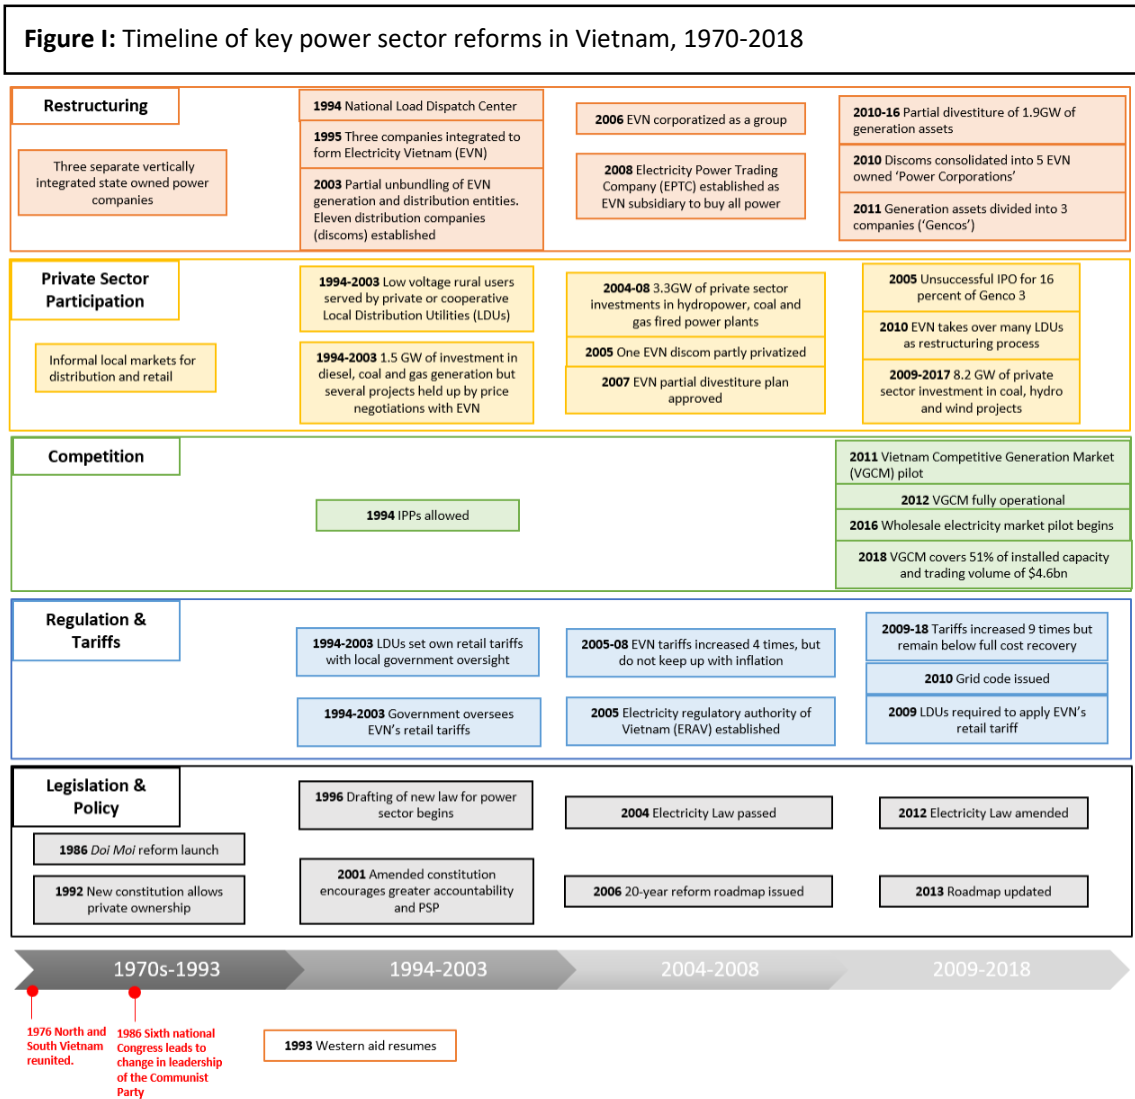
**Figure I:** Timeline of key power sector reforms in Vietnam, 1970-2018

**Restructuring**

Three separate vertically integrated state owned power companies

**1994** National Load Dispatch Center

**1995** Three companies integrated to form Electricity Vietnam (EVN)

**2003** Partial unbundling of EVN generation and distribution entities. Eleven distribution companies (discoms) established

**2006** EVN corporatized as a group

**2008** Electricity Power Trading Company (EPTC) established as EVN subsidiary to buy all power

**2010-16** Partial divestiture of 1.9GW of generation assets

**2010** Discoms consolidated into 5 EVN owned 'Power Corporations'

**2011** Generation assets divided into 3 companies ('Gencos')

**Private Sector Participation**

Informal local markets for distribution and retail

**1994-2003** Low voltage rural users served by private or cooperative Local Distribution Utilities (LDUs)

**1994-2003** 1.5 GW of investment in diesel, coal and gas generation but several projects held up by price negotiations with EVN

**2004-08** 3.3GW of private sector investments in hydropower, coal and gas fired power plants

**2005** One EVN discom partly privatized

**2007** EVN partial divestiture plan approved

**2005** Unsuccessful IPO for 16 percent of Genco 3

**2010** EVN takes over many LDUs as restructuring process

**2009-2017** 8.2 GW of private sector investment in coal, hydro and wind projects

**Competition**

**1994** IPPs allowed

**2011** Vietnam Competitive Generation Market (VGCM) pilot

**2012** VGCM fully operational

**2016** Wholesale electricity market pilot begins

**2018** VGCM covers 51% of installed capacity and trading volume of $4.6bn

**Regulation & Tariffs**

**1994-2003** LDUs set own retail tariffs with local government oversight

**1994-2003** Government oversees EVN's retail tariffs

**2005-08** EVN tariffs increased 4 times, but do not keep up with inflation

**2005** Electricity regulatory authority of Vietnam (ERAV) established

**2009-18** Tariffs increased 9 times but remain below full cost recovery

**2010** Grid code issued

**2009** LDUs required to apply EVN's retail tariff

**Legislation & Policy**

**1986** *Doi Moi* reform launch

**1992** New constitution allows private ownership

**1996** Drafting of new law for power sector begins

**2001** Amended constitution encourages greater accountability and PSP

**2004** Electricity Law passed

**2006** 20-year reform roadmap issued

**2012** Electricity Law amended

**2013** Roadmap updated

1970s-1993 | 1994-2003 | 2004-2008 | 2009-2018

1976 North and South Vietnam reunited.

1986 Sixth national Congress leads to change in leadership of the Communist Party

**1993** Western aid resumes